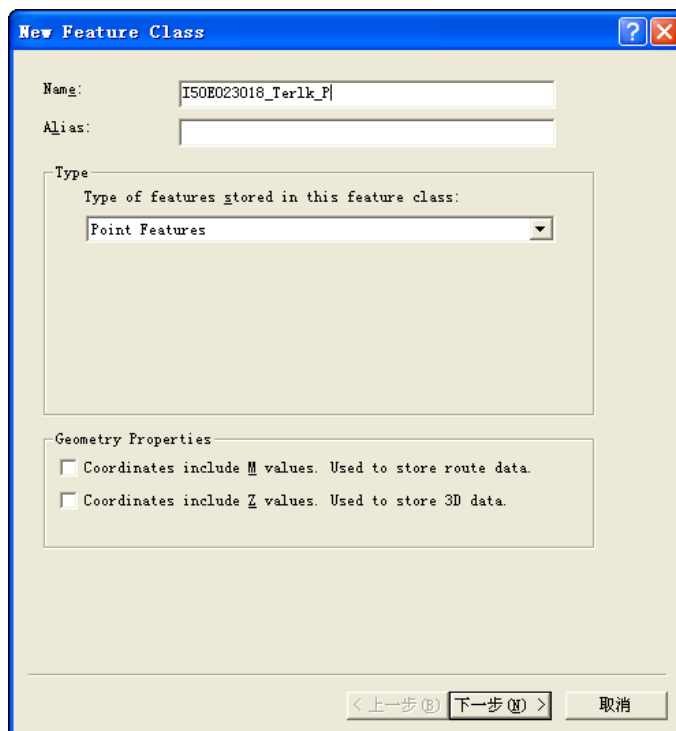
New Feature Class

Name: I50E023018_Terlk_P

Alias:

Type

Type of features stored in this feature class:

Point Features

Geometry Properties

Coordinates include M values. Used to store route data.

Coordinates include Z values. Used to store 3D data.

< 上一步(B) 下一步(N) > 取消